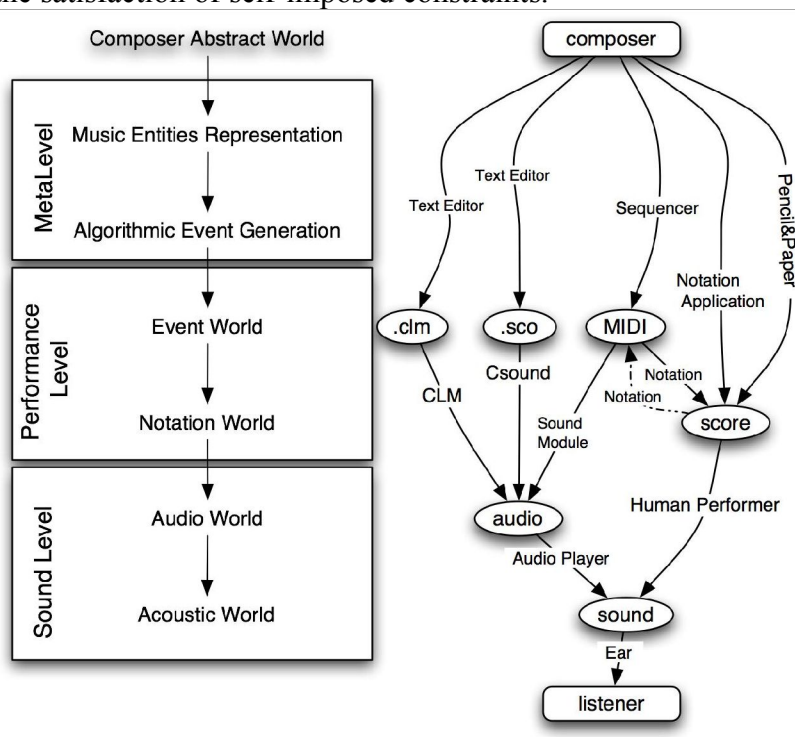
the satisfaction of self-imposed constraints.

Composer Abstract World

MetaLevel
Music Entities Representation
Algorithmic Event Generation

Performance Level
Event World
Notation World

Sound Level
Audio World
Acoustic World

composer
Text Editor
Text Editor
Sequencer
Notation Application
Pencil&Paper
.clm
.sco
MIDI
CLM
Csound
Sound Module
Notation
Notation
score
audio
Human Performer
Audio Player
sound
Ear
listener